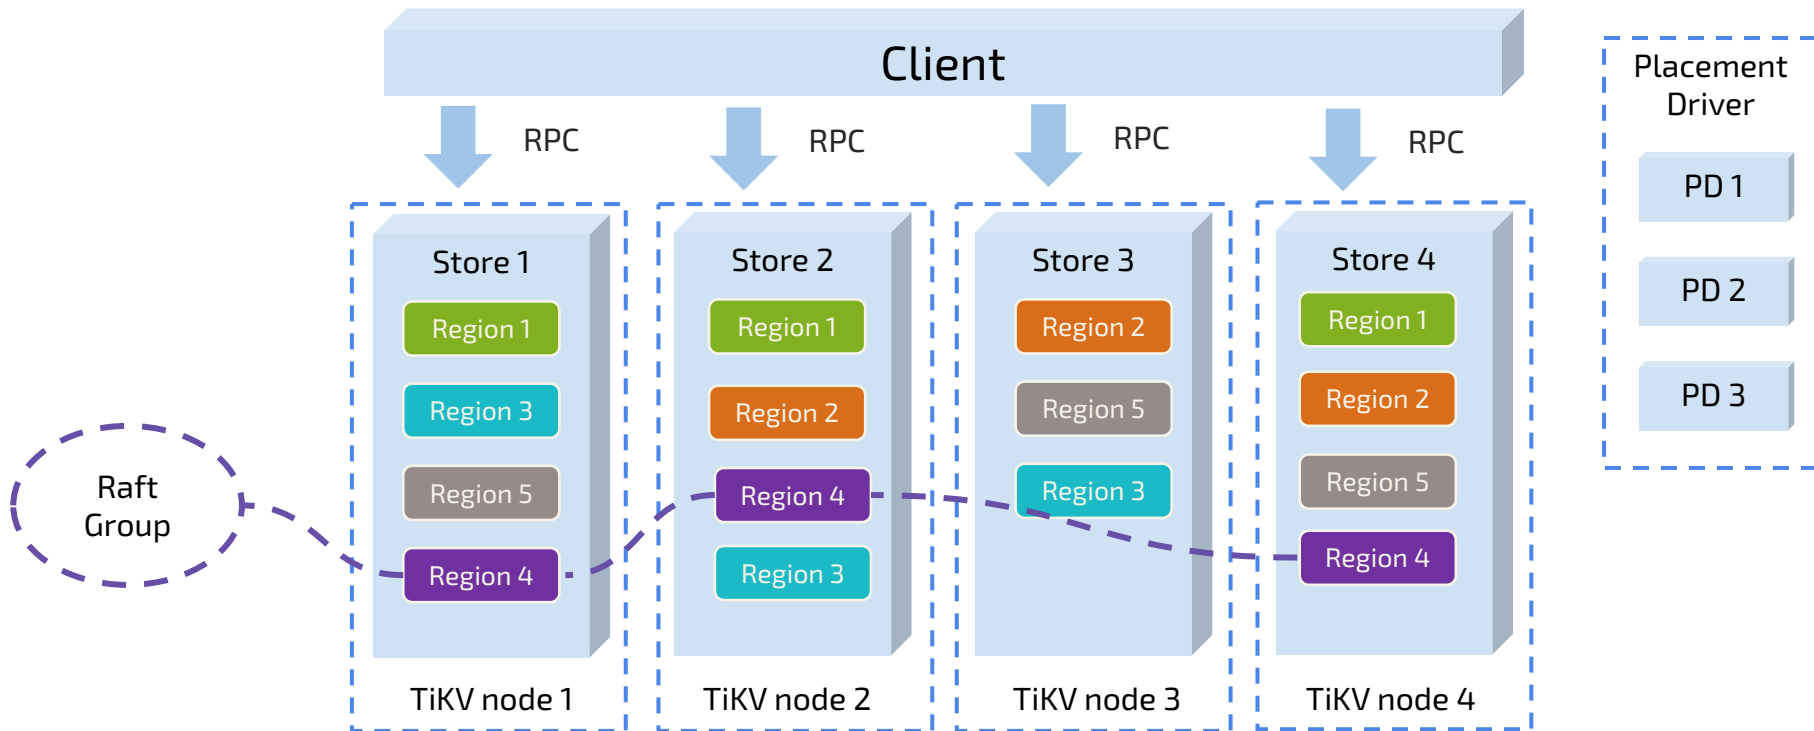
Client

RPC

RPC

RPC

RPC

Placement Driver

PD 1

PD 2

PD 3

Store 1

Region 1

Region 3

Region 5

Region 4

TiKV node 1

Store 2

Region 1

Region 2

Region 4

Region 3

TiKV node 2

Store 3

Region 2

Region 5

Region 3

TiKV node 3

Store 4

Region 1

Region 2

Region 5

Region 4

TiKV node 4

Raft Group